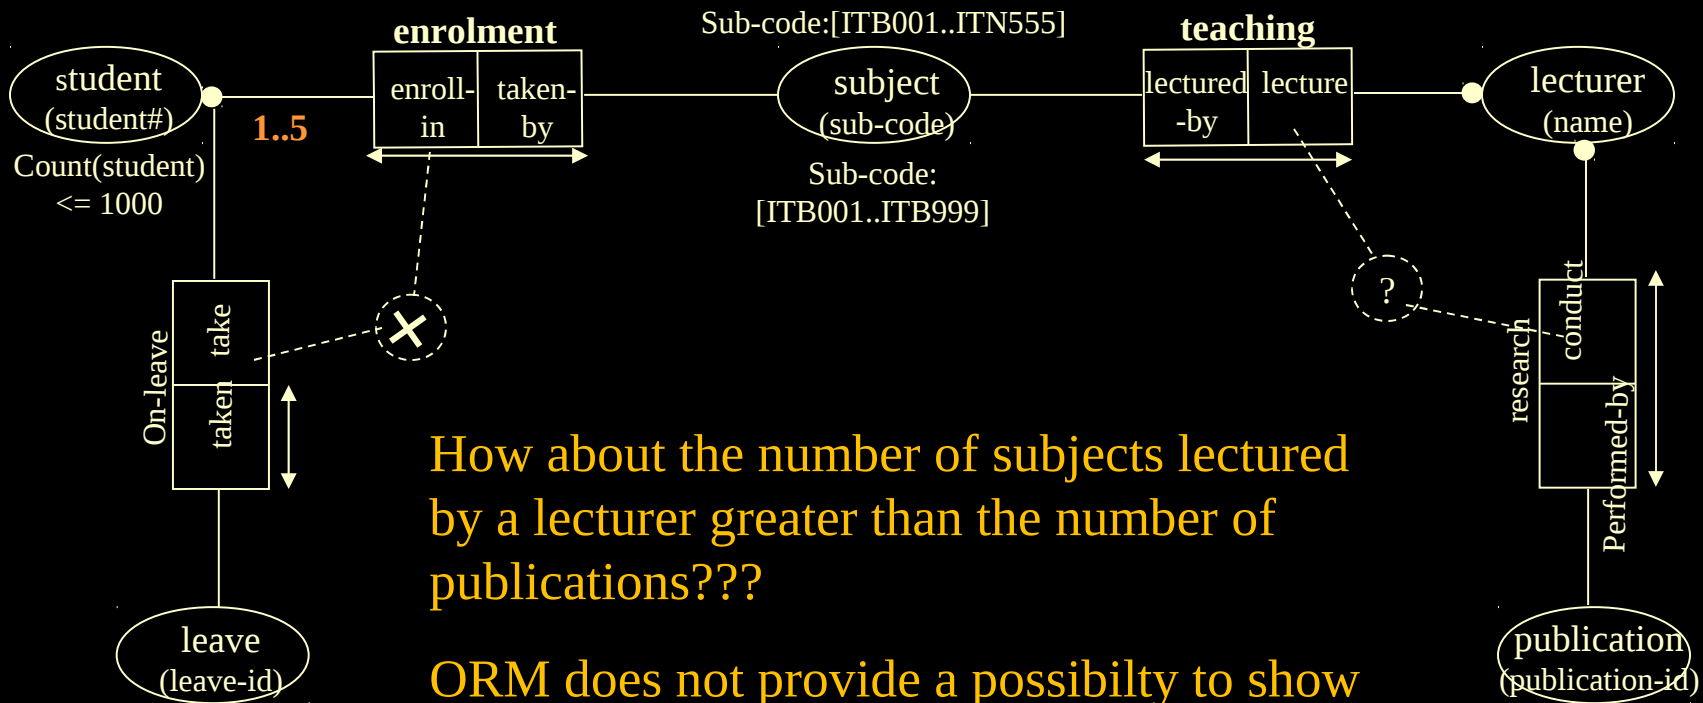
enrolment

Sub-code:[ITB001..ITN555]

teaching

student (student#)

enroll-in

taken-by

subject (sub-code)

lectured -by

lecture

lecturer (name)

1..5

Count(student) <= 1000

Sub-code: [ITB001..ITB999]

On-leave

take

taken

✕

?

research

conduct

Performed-by

How about the number of subjects lectured by a lecturer greater than the number of publications???

leave (leave-id)

publication (publication-id)

ORM does not provide a possibilty to show